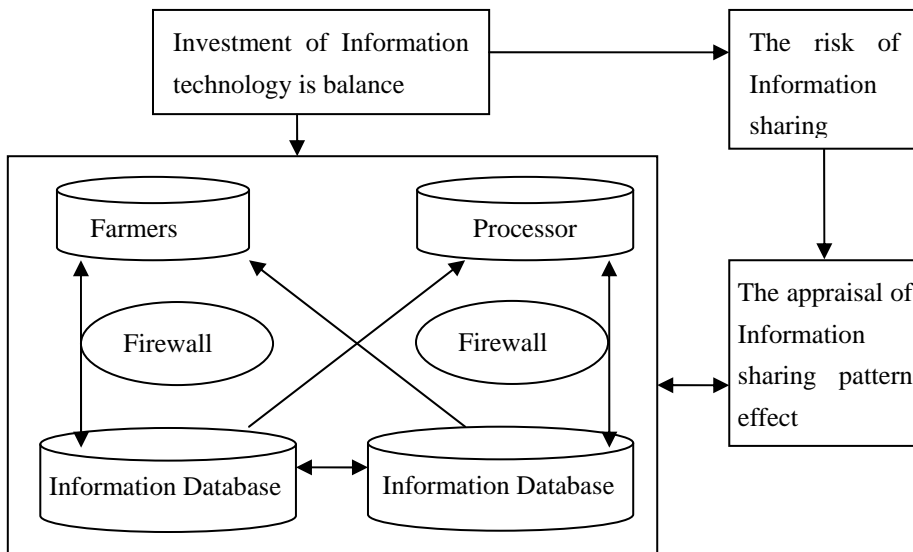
Investment of Information technology is balance

The risk of Information sharing

Farmers

Processor

Firewall

Firewall

Information Database

Information Database

The appraisal of Information sharing pattern effect